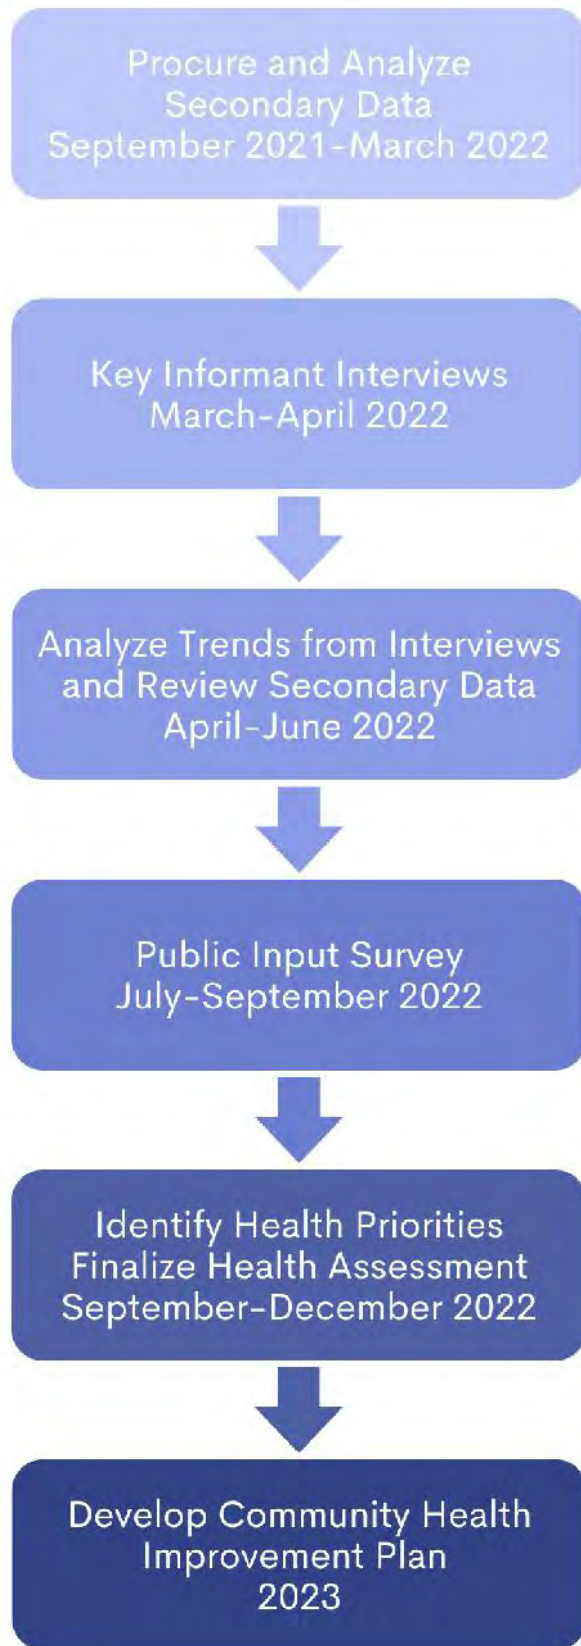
Procure and Analyze Secondary Data
September 2021-March 2022

Key Informant Interviews
March-April 2022

Analyze Trends from Interviews and Review Secondary Data
April-June 2022

Public Input Survey
July-September 2022

Identify Health Priorities
Finalize Health Assessment
September-December 2022

Develop Community Health Improvement Plan
2023